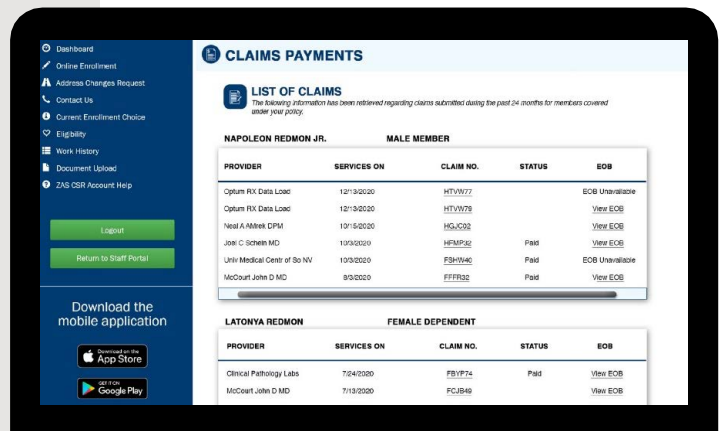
Dashboard
Online Enrollment
Address Changes Request
Contact Us
Current Enrollment Choice
Eligibility
Work History
Document Upload
ZAS CSR Account Help

Logout

Return to Staff Portal

Download the mobile application

Download on the App Store

GET IT ON Google Play

CLAIMS PAYMENTS

LIST OF CLAIMS
The following information has been retrieved regarding claims submitted during the past 24 months for members covered under your policy.

NAPOLEON REDMON JR. MALE MEMBER

| PROVIDER | SERVICES ON | CLAIM NO. | STATUS | EOB |
|---|---|---|---|---|
| Optum RX Data Load | 12/13/2020 | HTVW77 | | EOB Unavailable |
| Optum RX Data Load | 12/13/2020 | HTVW79 | | View EOB |
| Neal A AMrek DPM | 10/15/2020 | HGJC02 | | View EOB |
| Joel C Schein MD | 10/3/2020 | HFMP32 | Paid | View EOB |
| Univ Medical Centr of So NV | 10/3/2020 | FSHW40 | Paid | EOB Unavailable |
| McCourt John D MD | 9/3/2020 | FFFR32 | Paid | View EOB |

LATONYA REDMON FEMALE DEPENDENT

| PROVIDER | SERVICES ON | CLAIM NO. | STATUS | EOB |
|---|---|---|---|---|
| Clinical Pathology Labs | 7/24/2020 | FBYP74 | Paid | View EOB |
| McCourt John D MD | 7/13/2020 | FCJS49 | | View EOB |